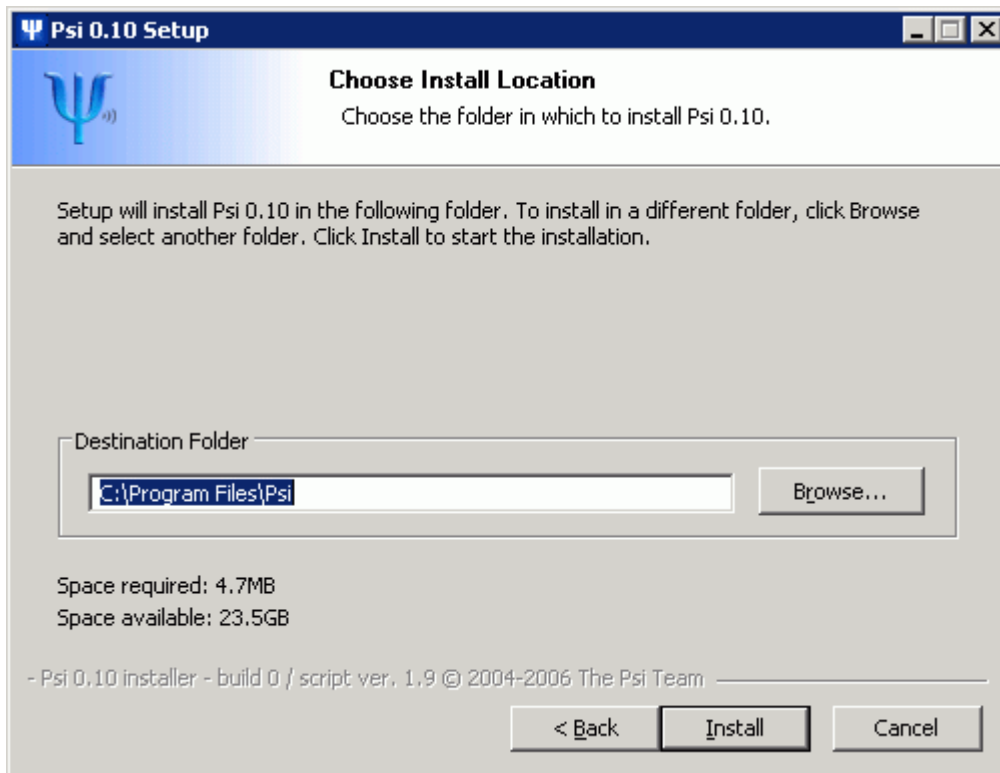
Psi 0.10 Setup

Choose Install Location

Choose the folder in which to install Psi 0.10.

Setup will install Psi 0.10 in the following folder. To install in a different folder, click Browse and select another folder. Click Install to start the installation.

Destination Folder

C:\Program Files\Psi

Browse...

Space required: 4.7MB

Space available: 23.5GB

- Psi 0.10 installer - build 0 / script ver. 1.9 © 2004-2006 The Psi Team

< Back

Install

Cancel